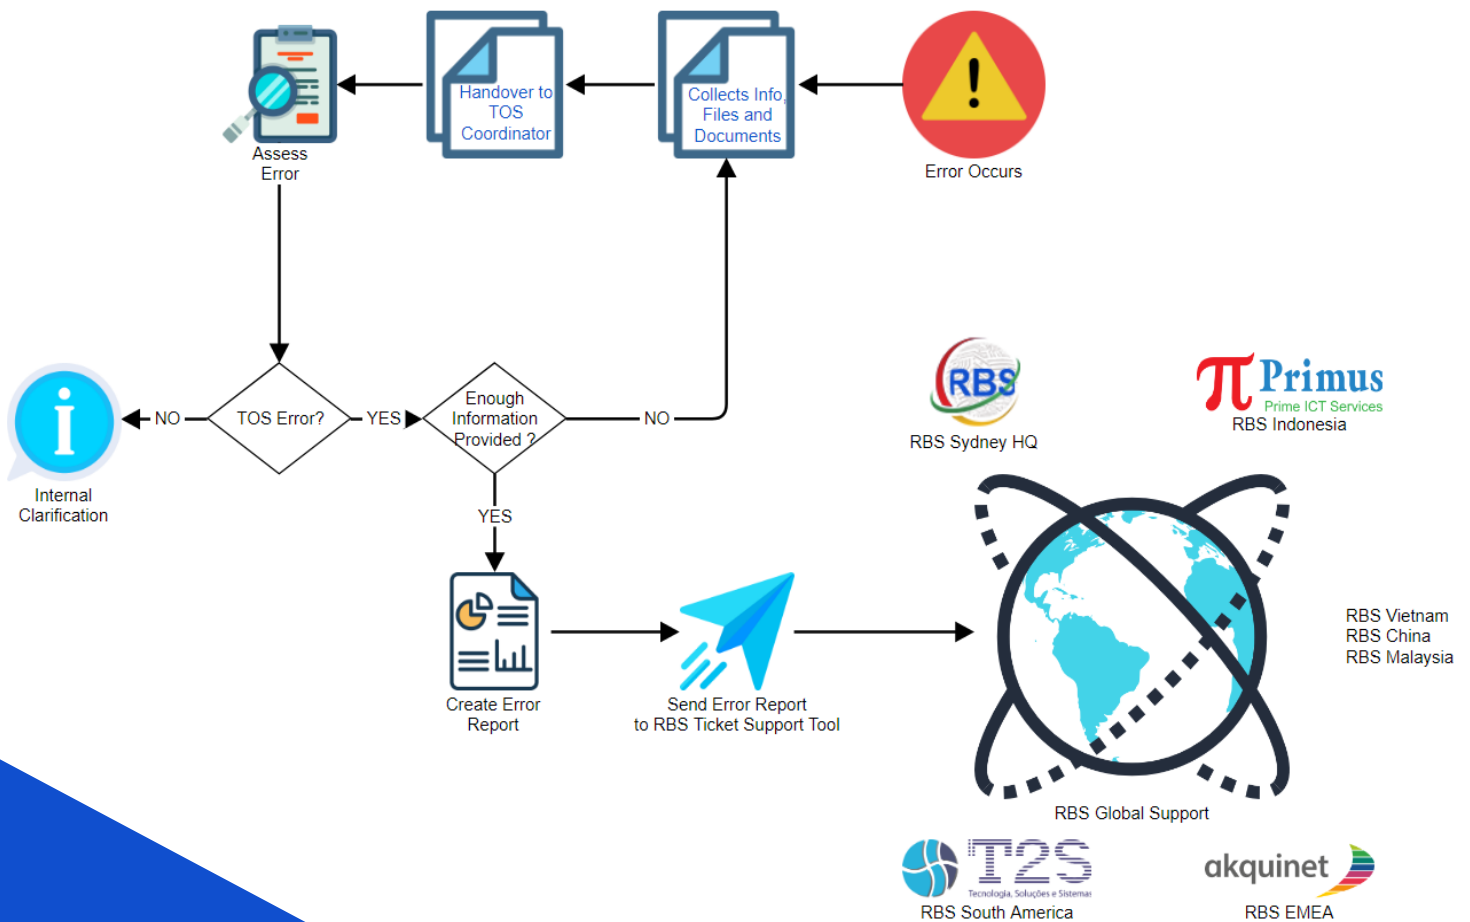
Assess Error

Handover to TOS Coordinator

Collects Info, Files and Documents

Error Occurs

Internal Clarification

NO

TOS Error?

YES

Enough Information Provided ?

NO

YES

Create Error Report

Send Error Report to RBS Ticket Support Tool

RBS

RBS Sydney HQ

Primus

Prime ICT Services

RBS Indonesia

RBS Vietnam
RBS China
RBS Malaysia

RBS Global Support

T2S

Tecnologia, Soluções e Sistemas

RBS South America

akquinet

RBS EMEA